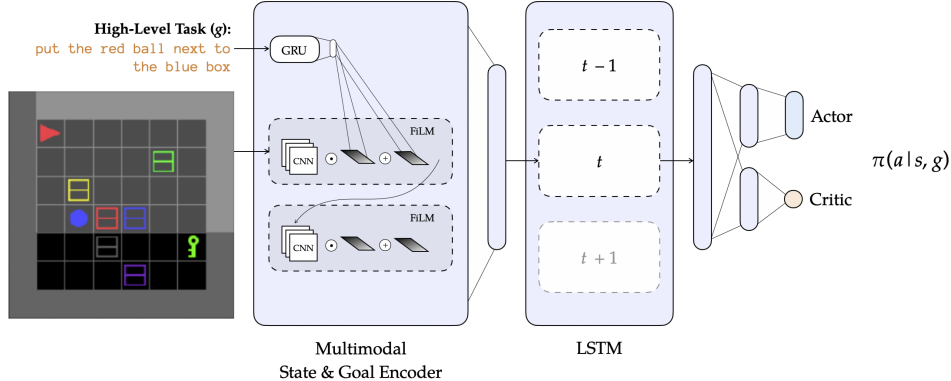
High-Level Task ($g$):
put the red ball next to the blue box

GRU

FiLM

CNN $\odot$ $+$

FiLM

CNN $\odot$ $+$

Multimodal State & Goal Encoder

$t-1$

$t$

$t+1$

LSTM

Actor

Critic

$\pi(a \mid s, g)$